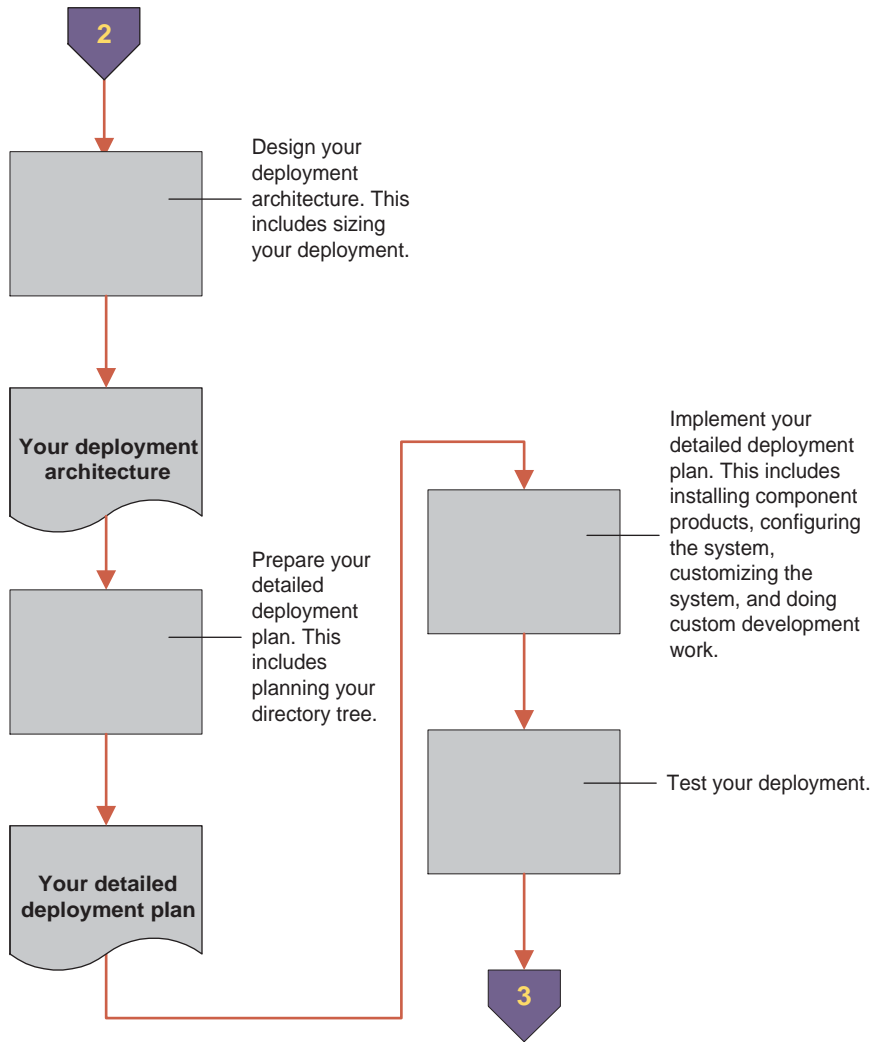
2

Design your deployment architecture. This includes sizing your deployment.

Your deployment architecture

Prepare your detailed deployment plan. This includes planning your directory tree.

Your detailed deployment plan

Implement your detailed deployment plan. This includes installing component products, configuring the system, customizing the system, and doing custom development work.

Test your deployment.

3